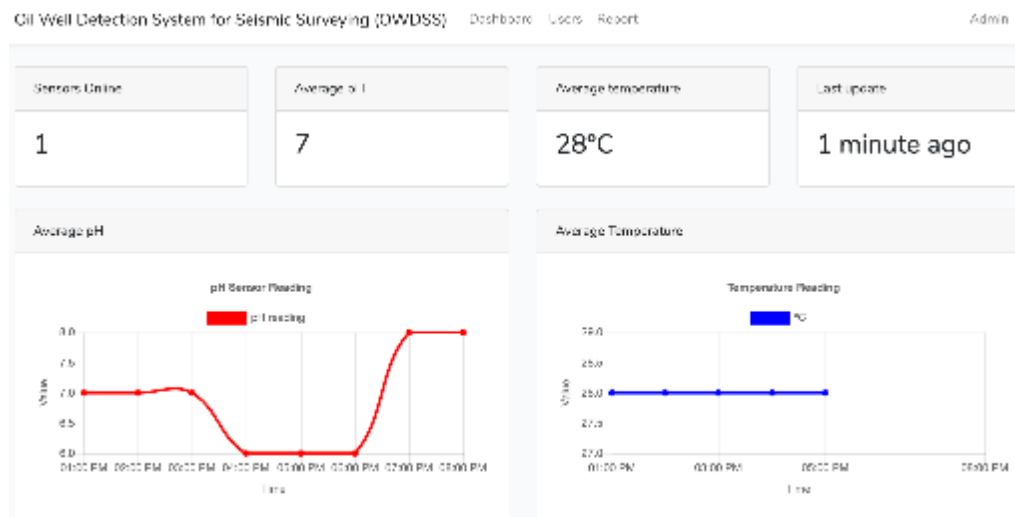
Oil Well Detection System for Seismic Surveying (OWDSS)   Dashboard   Users   Report   Admin

Sensors Online
1

Average pH
7

Average temperature
28°C

Last update
1 minute ago

Average pH

pH Sensor Reading
pH reading
8.0
7.5
7.0
6.5
6.0
Value
01:00 PM   02:00 PM   03:00 PM   04:00 PM   05:00 PM   06:00 PM   07:00 PM   08:00 PM
Time

Average Temperature

Temperature Reading
°C
29.0
28.5
28.0
27.5
27.0
Value
01:00 PM   03:00 PM   05:00 PM   08:00 PM
Time